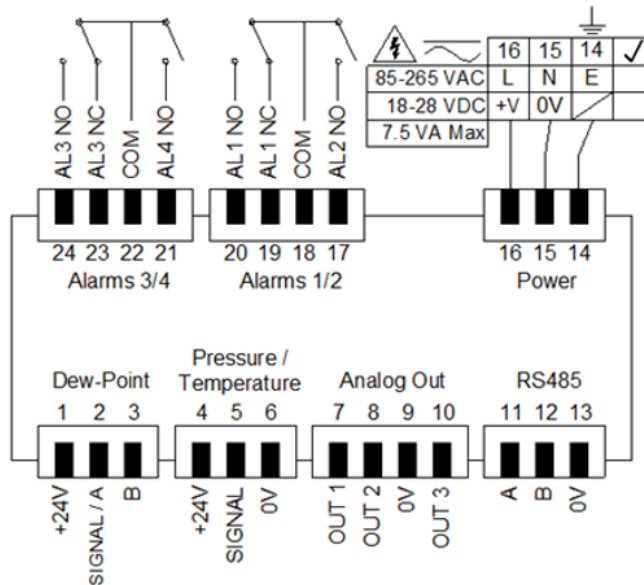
AL3 NO
AL3 NC
COM
AL4 NO

AL1 NO
AL1 NC
COM
AL2 NO

| | 16 | 15 | 14 | ✓ |
|---|---|---|---|---|
| 85-265 VAC | L | N | E | |
| 18-28 VDC | +V | 0V | | |
| 7.5 VA Max | | | | |

24 23 22 21
Alarms 3/4

20 19 18 17
Alarms 1/2

16 15 14
Power

Dew-Point
1 2 3
+24V
SIGNAL / A
B

Pressure / Temperature
4 5 6
+24V
SIGNAL
0V

Analog Out
7 8 9 10
OUT 1
OUT 2
0V
OUT 3

RS485
11 12 13
A
B
0V